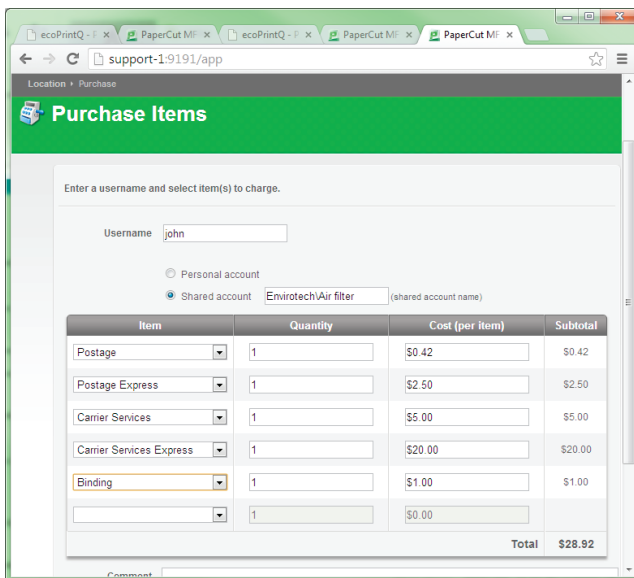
ecoPrintQ - P ×
PaperCut MF ×
ecoPrintQ - P ×
PaperCut MF ×
PaperCut MF ×

support-1:9191/app

Location ▸ Purchase

Purchase Items

Enter a username and select item(s) to charge.

Username john

Personal account

Shared account Envirotech\Air filter (shared account name)

| Item | Quantity | Cost (per item) | Subtotal |
|---|---|---|---|
| Postage | 1 | \$0.42 | \$0.42 |
| Postage Express | 1 | \$2.50 | \$2.50 |
| Carrier Services | 1 | \$5.00 | \$5.00 |
| Carrier Services Express | 1 | \$20.00 | \$20.00 |
| Binding | 1 | \$1.00 | \$1.00 |
| | 1 | \$0.00 | |
| | | Total | \$28.92 |

Comment